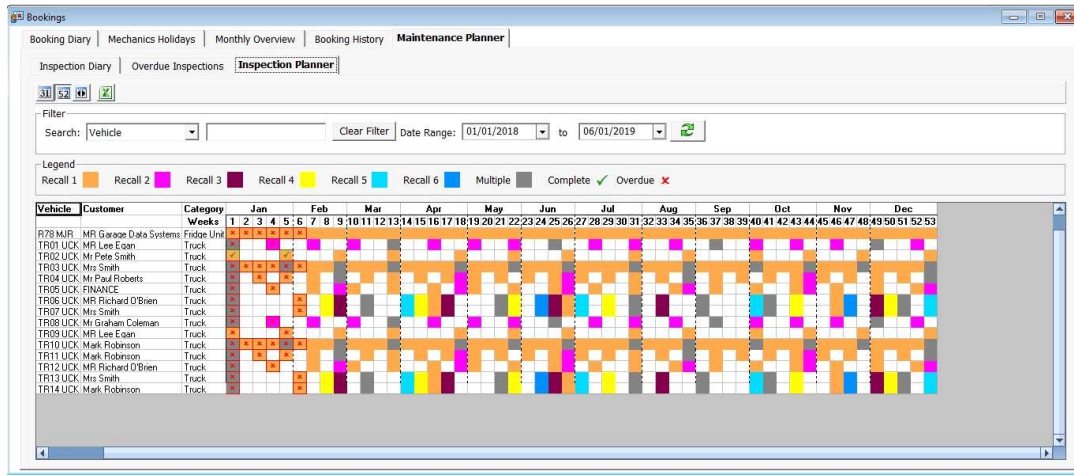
Bookings

Booking Diary | Mechanics Holidays | Monthly Overview | Booking History | Maintenance Planner

Inspection Diary | Overdue Inspections | Inspection Planner

31 52

Filter
Search: Vehicle
Clear Filter
Date Range: 01/01/2018 to 06/01/2019

Legend
Recall 1 Recall 2 Recall 3 Recall 4 Recall 5 Recall 6 Multiple Complete ✓ Overdue ×

| Vehicle | Customer | Category |
|---|---|---|
| | | Weeks |
| R78 MJR | MR Garage Data Systems | Fridge Unit |
| TR01 UCK | MR Lee Egan | Truck |
| TR02 UCK | Mr Pete Smith | Truck |
| TR03 UCK | Mrs Smith | Truck |
| TR04 UCK | Mr Paul Roberts | Truck |
| TR05 UCK | FINANCE | Truck |
| TR06 UCK | MR Richard O'Brien | Truck |
| TR07 UCK | Mrs Smith | Truck |
| TR08 UCK | Mr Graham Coleman | Truck |
| TR09 UCK | MR Lee Egan | Truck |
| TR10 UCK | Mark Robinson | Truck |
| TR11 UCK | Mark Robinson | Truck |
| TR12 UCK | MR Richard O'Brien | Truck |
| TR13 UCK | Mrs Smith | Truck |
| TR14 UCK | Mark Robinson | Truck |

Jan Feb Mar Apr May Jun Jul Aug Sep Oct Nov Dec
1 2 3 4 5 6 7 8 9 10 11 12 13 14 15 16 17 18 19 20 21 22 23 24 25 26 27 28 29 30 31 32 33 34 35 36 37 38 39 40 41 42 43 44 45 46 47 48 49 50 51 52 53